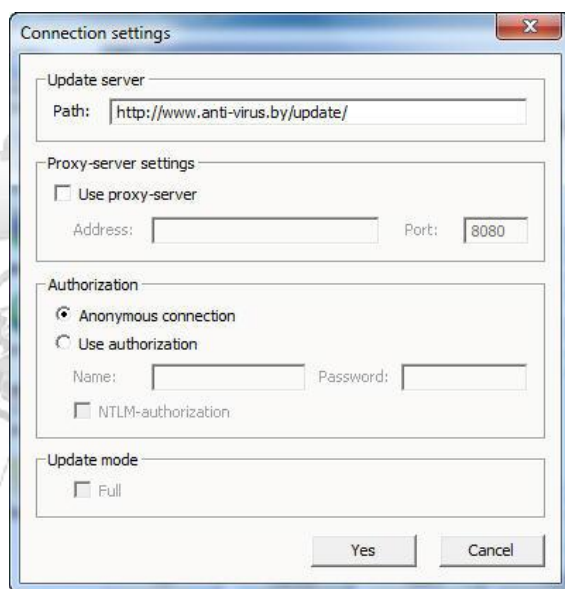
Connection settings

Update server
Path: http://www.anti-virus.by/update/

Proxy-server settings
Use proxy-server
Address:
Port: 8080

Authorization
Anonymous connection
Use authorization
Name:
Password:
NTLM-authorization

Update mode
Full

Yes
Cancel